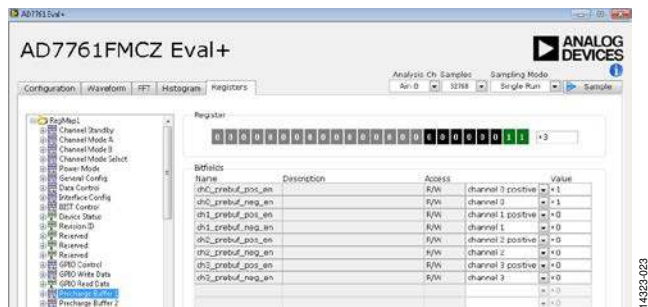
AD7761 Eval+

AD7761FMCZ Eval+

ANALOG DEVICES

Configuration | Waveform | FFT | Histogram | Registers

Analysis Ch Samples | Sampling Mode
Ain 0 | 32768 | Single Run | Sample

RegMap1
Channel Standby
Channel Mode A
Channel Mode B
Channel Mode Select
Power Mode
General Config
Data Control
Interface Config
BIST Control
Device Status
Revision ID
Reserved
Reserved
Reserved
GPIO Control
GPIO Write Data
GPIO Read Data
Precharge Buffer 1
Precharge Buffer 2

Register
0 0 0 0 0 0 0 0 0 0 0 0 0 0 0 0 0 0 0 0 0 0 1 1 | 3

Bitfields

| Name | Description | Access | | Value |
|---|---|---|---|---|
| ch0_prebuf_pos_en | | R/W | channel 0 positive | 1 |
| ch0_prebuf_neg_en | | R/W | channel 0 | 1 |
| ch1_prebuf_pos_en | | R/W | channel 1 positive | 0 |
| ch1_prebuf_neg_en | | R/W | channel 1 | 0 |
| ch2_prebuf_pos_en | | R/W | channel 2 positive | 0 |
| ch2_prebuf_neg_en | | R/W | channel 2 | 0 |
| ch3_prebuf_pos_en | | R/W | channel 3 positive | 0 |
| ch3_prebuf_neg_en | | R/W | channel 3 | 0 |
| | | | | 0 |

14323-023